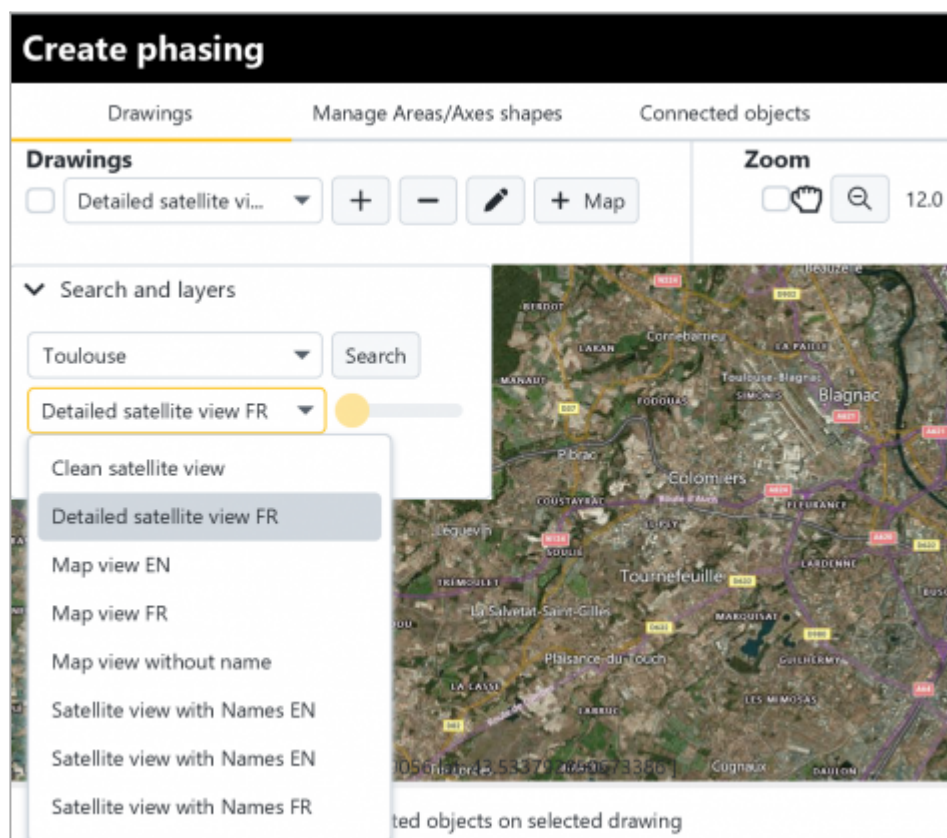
Create phasing

Drawings
Manage Areas/Axes shapes
Connected objects

Drawings
Detailed satellite vi...
+
−
+ Map

Zoom
12.0

Search and layers

Toulouse
Search

Detailed satellite view FR

Clean satellite view
Detailed satellite view FR
Map view EN
Map view FR
Map view without name
Satellite view with Names EN
Satellite view with Names EN
Satellite view with Names FR

Beauzelle
Bendot
Cornebarrieu
Lakan
La Paille
Manaut
Toulouse-Blagnac
Fodouas
Simones
Blagnac
Pibrac
Colomiers
Coustayrac
Fleurance
Léguevin
Soulis
Lardenne
Trémoulet
Tournefeuille
La Salvetat-Saint-Gilles
Marquisat
Plaisance-du-Touch
Guilhermy
La Lasse
Les Mimosas
Larrouc
Cugnaux
Daulon

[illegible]ted objects on selected drawing